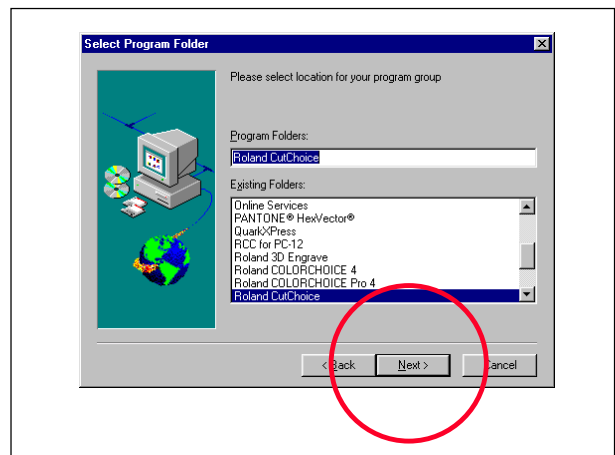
Select Program Folder

Please select location for your program group

Program Folders:

Roland CutChoice

Existing Folders:

Online Services
PANTONE® HexVector®
QuarkXPress
RCC for PC-12
Roland 3D Engrave
Roland COLORCHOICE 4
Roland COLORCHOICE Pro 4
Roland CutChoice

< Back
Next >
Cancel